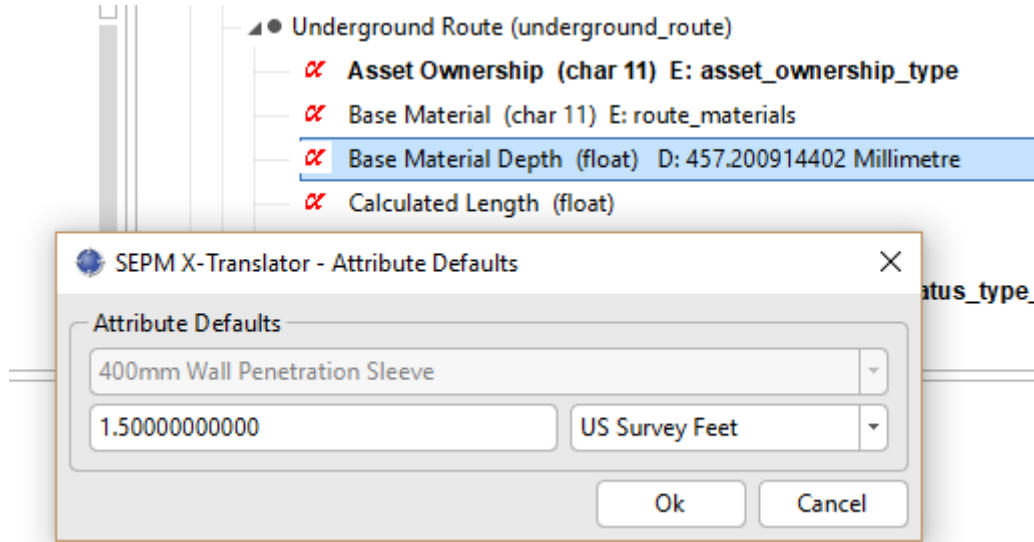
Underground Route (underground_route)

$\alpha$ **Asset Ownership (char 11) E: asset_ownership_type**

$\alpha$ Base Material (char 11) E: route_materials

$\alpha$ Base Material Depth (float) D: 457.200914402 Millimetre

$\alpha$ Calculated Length (float)

atus_type_

SEPM X-Translator - Attribute Defaults

Attribute Defaults

400mm Wall Penetration Sleeve

1.50000000000

US Survey Feet

Ok

Cancel